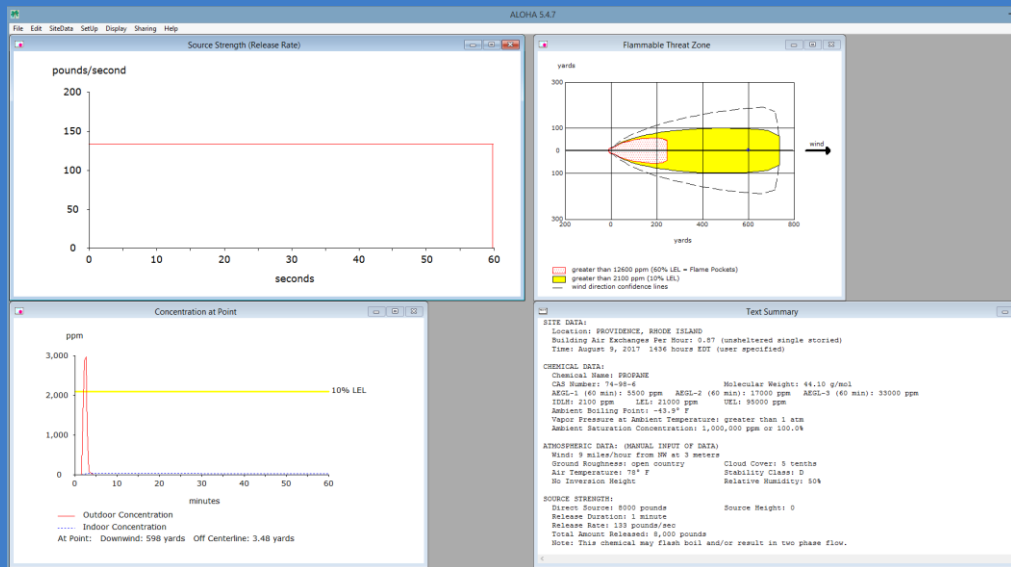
ALOHA 5.4.7

File Edit SiteData SetUp Display Sharing Help

Source Strength (Release Rate)

pounds/second

200
150
100
50
0

0 10 20 30 40 50 60

seconds

Flammable Threat Zone

yards

300
100
0
100
300

200 0 200 400 600 800

yards

wind

greater than 12600 ppm (60% LEL = Flame Pockets)
greater than 2100 ppm (10% LEL)
wind direction confidence lines

Concentration at Point

ppm

3,000
2,000
1,000
0

0 10 20 30 40 50 60

minutes

10% LEL

Outdoor Concentration
Indoor Concentration
At Point: Downwind: 598 yards Off Centerline: 3.48 yards

Text Summary

SITE DATA:
Location: PROVIDENCE, RHODE ISLAND
Building Air Exchanges Per Hour: 0.87 (unsheltered single storied)
Time: August 9, 2017 1436 hours EDT (user specified)

CHEMICAL DATA:
Chemical Name: PROPANE
CAS Number: 74-98-6 Molecular Weight: 44.10 g/mol
AEGL-1 (60 min): 5500 ppm AEGL-2 (60 min): 17000 ppm AEGL-3 (60 min): 33000 ppm
IDLH: 2100 ppm LEL: 21000 ppm UEL: 95000 ppm
Ambient Boiling Point: -43.9° F
Vapor Pressure at Ambient Temperature: greater than 1 atm
Ambient Saturation Concentration: 1,000,000 ppm or 100.0%

ATMOSPHERIC DATA: (MANUAL INPUT OF DATA)
Wind: 9 miles/hour from NW at 3 meters
Ground Roughness: open country Cloud Cover: 5 tenths
Air Temperature: 78° F Stability Class: D
No Inversion Height Relative Humidity: 50%

SOURCE STRENGTH:
Direct Source: 8000 pounds Source Height: 0
Release Duration: 1 minute
Release Rate: 133 pounds/sec
Total Amount Released: 8,000 pounds
Note: This chemical may flash boil and/or result in two phase flow.